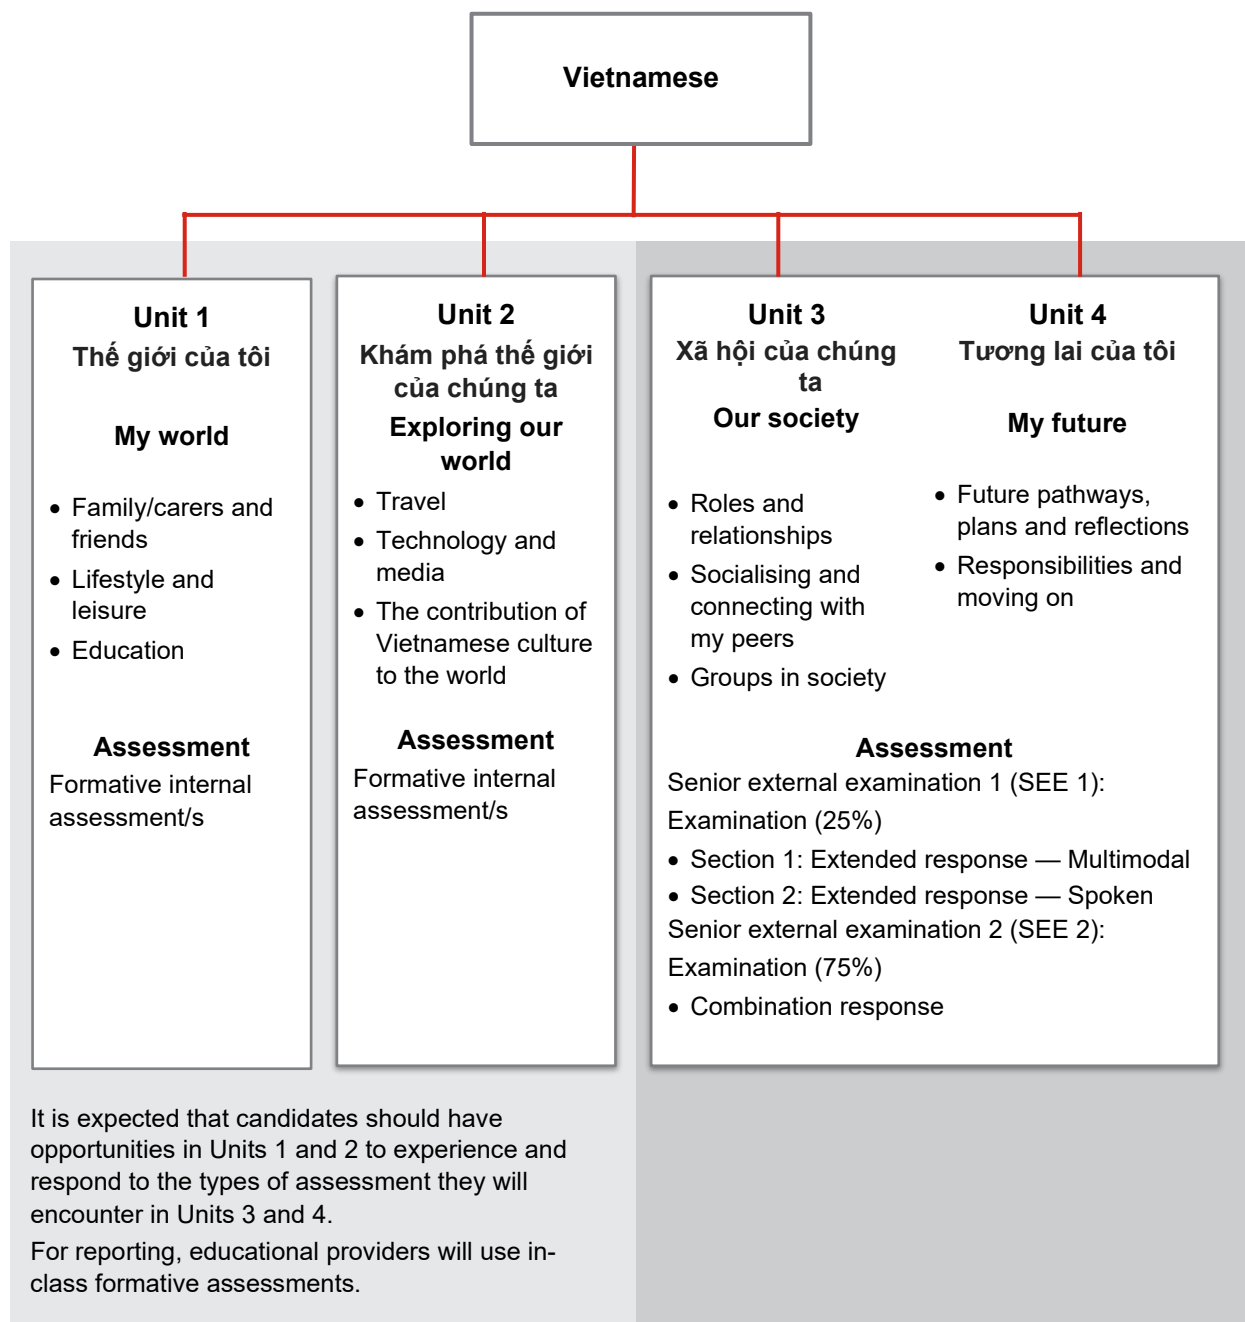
Vietnamese

Unit 1
Thế giới của tôi

My world

- Family/carers and friends
- Lifestyle and leisure
- Education

Assessment
Formative internal assessment/s

Unit 2
Khám phá thế giới của chúng ta
Exploring our world

- Travel
- Technology and media
- The contribution of Vietnamese culture to the world

Assessment
Formative internal assessment/s

Unit 3
Xã hội của chúng ta
Our society

- Roles and relationships
- Socialising and connecting with my peers
- Groups in society

Unit 4
Tương lai của tôi

My future

- Future pathways, plans and reflections
- Responsibilities and moving on

Assessment
Senior external examination 1 (SEE 1):
Examination (25%)
- Section 1: Extended response — Multimodal
- Section 2: Extended response — Spoken
Senior external examination 2 (SEE 2):
Examination (75%)
- Combination response

It is expected that candidates should have opportunities in Units 1 and 2 to experience and respond to the types of assessment they will encounter in Units 3 and 4.

For reporting, educational providers will use in-class formative assessments.